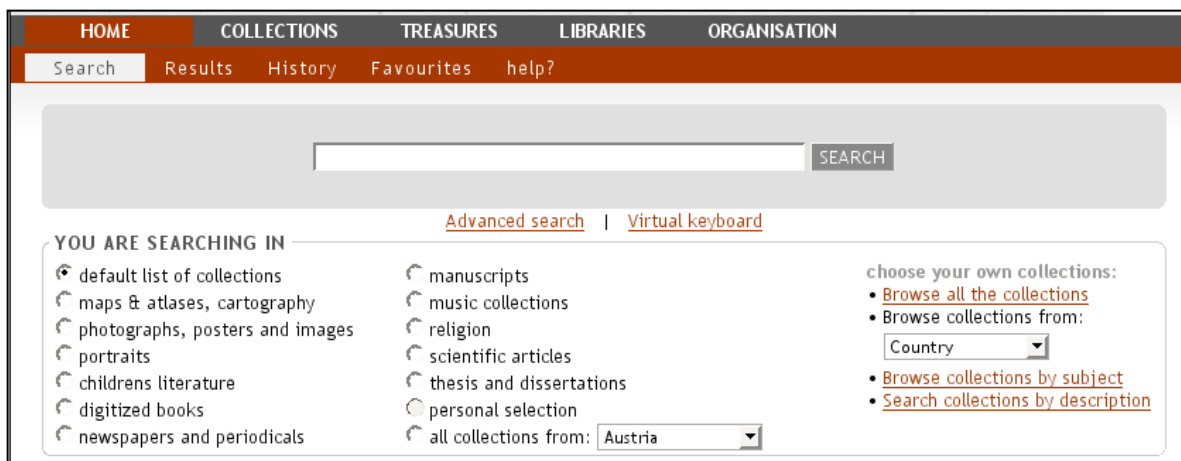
HOME COLLECTIONS TREASURES LIBRARIES ORGANISATION

Search Results History Favourites help?

SEARCH

Advanced search | Virtual keyboard

YOU ARE SEARCHING IN

default list of collections
maps & atlases, cartography
photographs, posters and images
portraits
childrens literature
digitized books
newspapers and periodicals

manuscripts
music collections
religion
scientific articles
thesis and dissertations
personal selection
all collections from: Austria

choose your own collections:
• Browse all the collections
• Browse collections from:
Country
• Browse collections by subject
• Search collections by description